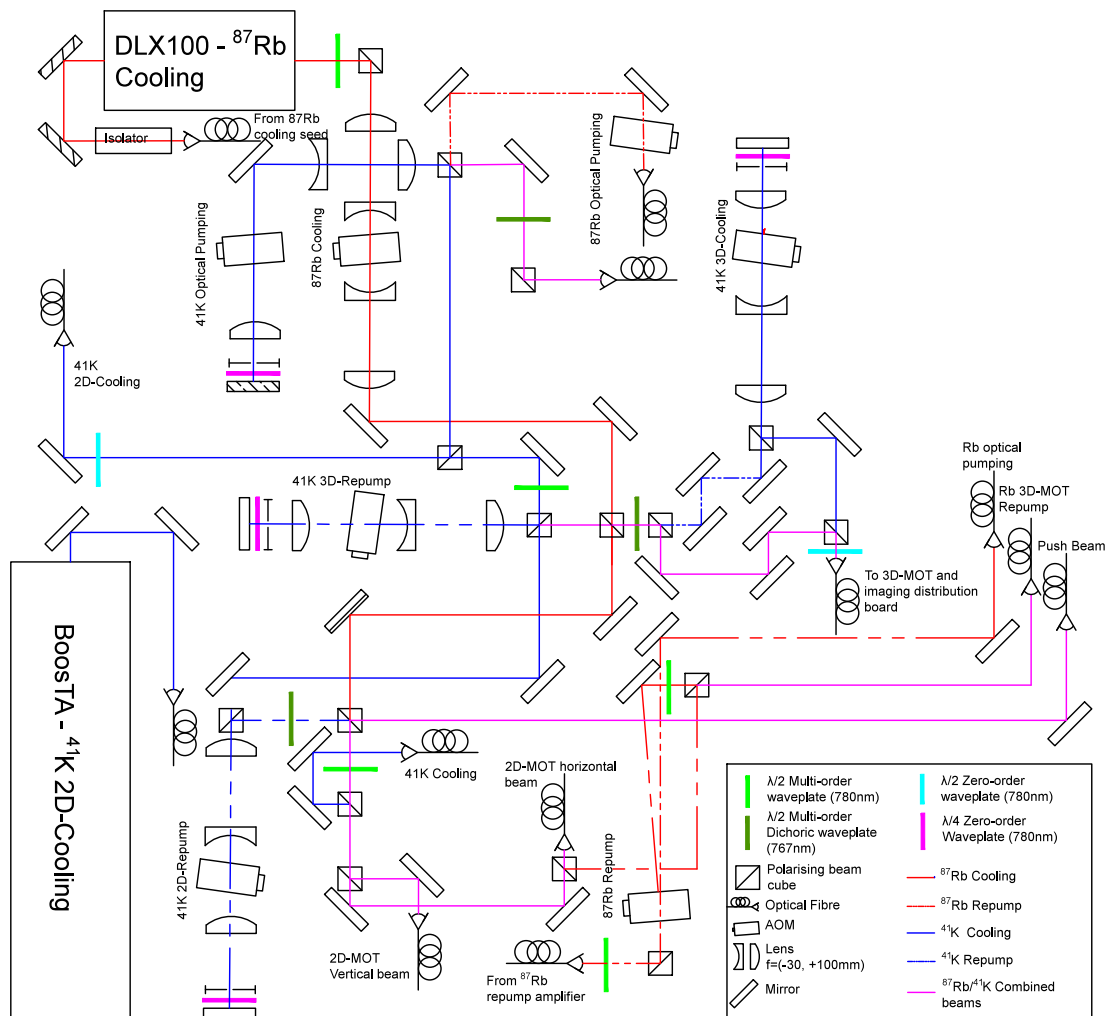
DLX100 - $^{87}$Rb Cooling

Isolator

From 87Rb cooling seed

87Rb Optical Pumping

41K Optical Pumping

87Rb Cooling

41K 3D-Cooling

41K 2D-Cooling

41K 3D-Repump

Rb optical pumping

Rb 3D-MOT Repump

Push Beam

To 3D-MOT and imaging distribution board

BoosTA - $^{41}$K 2D-Cooling

41K Cooling

2D-MOT horizontal beam

41K 2D-Repump

87Rb Repump

2D-MOT Vertical beam

From $^{87}$Rb repump amplifier

λ/2 Multi-order waveplate (780nm)

λ/2 Multi-order Dichoic waveplate (767nm)

Polarising beam cube

Optical Fibre

AOM

Lens f=(-30, +100mm)

Mirror

λ/2 Zero-order waveplate (780nm)

λ/4 Zero-order Waveplate (780nm)

$^{87}$Rb Cooling

$^{87}$Rb Repump

$^{41}$K Cooling

$^{41}$K Repump

$^{87}$Rb/$^{41}$K Combined beams